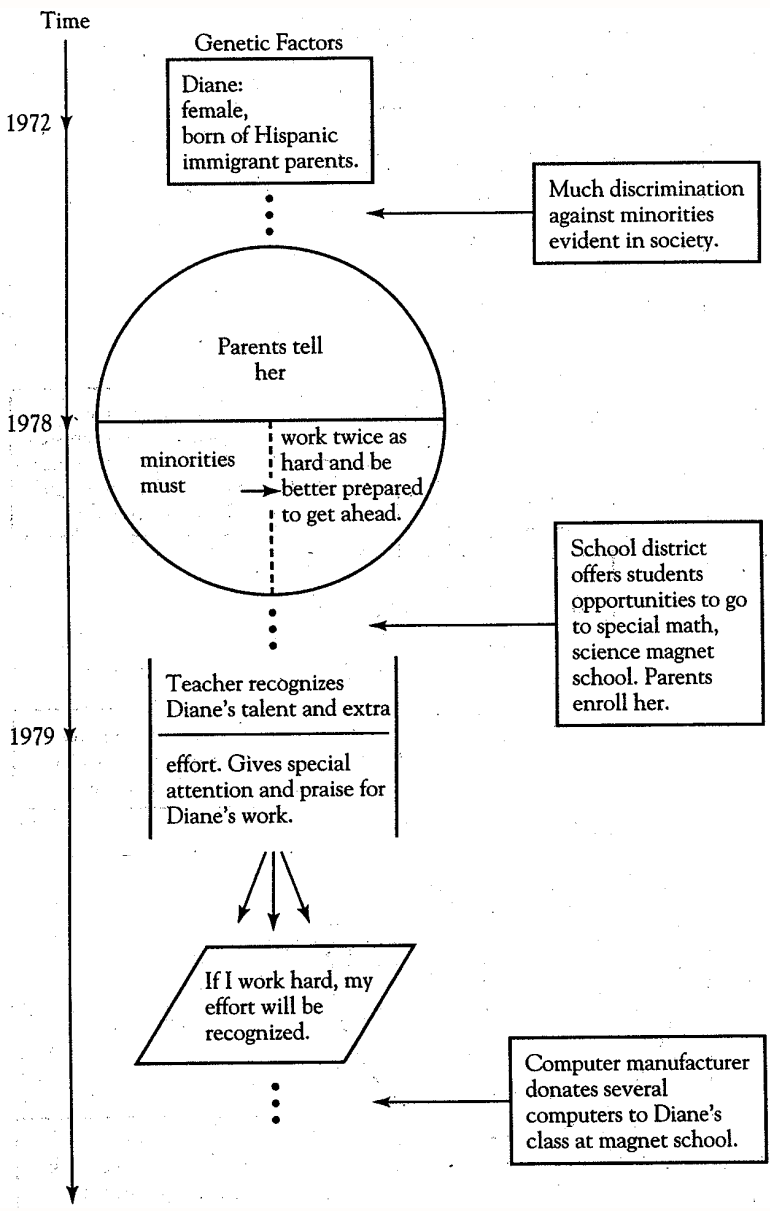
Time

Genetic Factors

Diane: female, born of Hispanic immigrant parents.

1972

Much discrimination against minorities evident in society.

Parents tell her

1978

minorities must

work twice as hard and be better prepared to get ahead.

School district offers students opportunities to go to special math, science magnet school. Parents enroll her.

Teacher recognizes Diane's talent and extra

1979

effort. Gives special attention and praise for Diane's work.

If I work hard, my effort will be recognized.

Computer manufacturer donates several computers to Diane's class at magnet school.